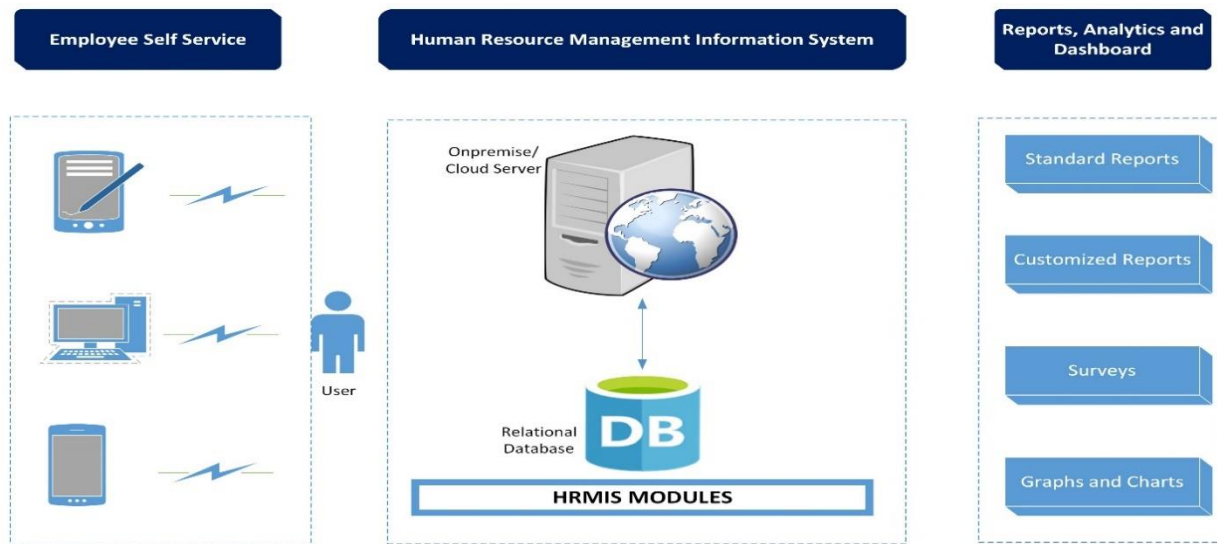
Employee Self Service

Human Resource Management Information System

Reports, Analytics and Dashboard

Onpremise/ Cloud Server

User

Relational Database

DB

HRMIS MODULES

Standard Reports

Customized Reports

Surveys

Graphs and Charts